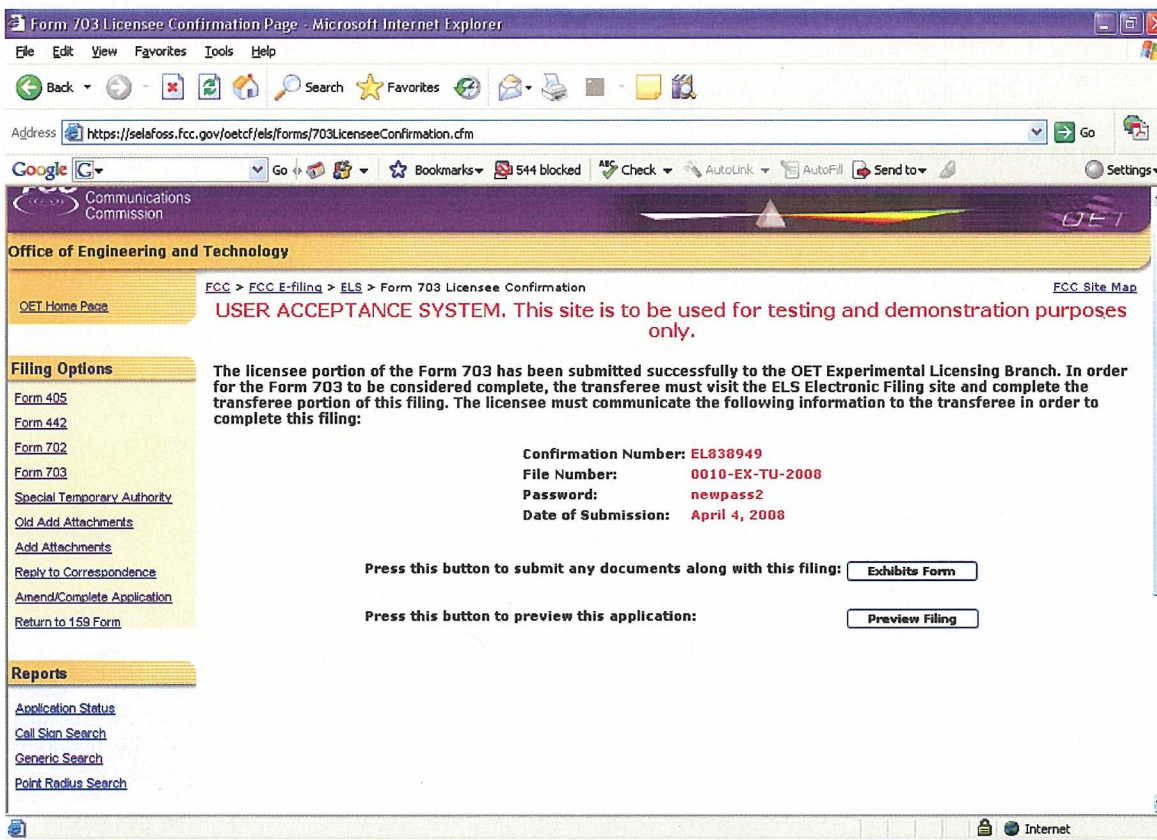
Form 703 Licensee Confirmation Page - Microsoft Internet Explorer

File Edit View Favorites Tools Help

Back Search Favorites

Address https://selafoss.fcc.gov/oetcf/els/forms/703LicenseeConfirmation.cfm Go

Google G Go Bookmarks 544 blocked Check AutoLink AutoFill Send to Settings

Communications Commission

OET

Office of Engineering and Technology

FCC > FCC E-filing > ELS > Form 703 Licensee Confirmation

FCC Site Map

OET Home Page

USER ACCEPTANCE SYSTEM. This site is to be used for testing and demonstration purposes only.

Filing Options

Form 405
Form 442
Form 702
Form 703
Special Temporary Authority
Old Add Attachments
Add Attachments
Reply to Correspondence
Amend/Complete Application
Return to 159 Form

The licensee portion of the Form 703 has been submitted successfully to the OET Experimental Licensing Branch. In order for the Form 703 to be considered complete, the transferee must visit the ELS Electronic Filing site and complete the transferee portion of this filing. The licensee must communicate the following information to the transferee in order to complete this filing:

Confirmation Number: EL838949
File Number: 0010-EX-TU-2008
Password: newpass2
Date of Submission: April 4, 2008

Press this button to submit any documents along with this filing: Exhibits Form

Press this button to preview this application: Preview Filing

Reports

Application Status
Call Sign Search
Generic Search
Point Radius Search

Internet